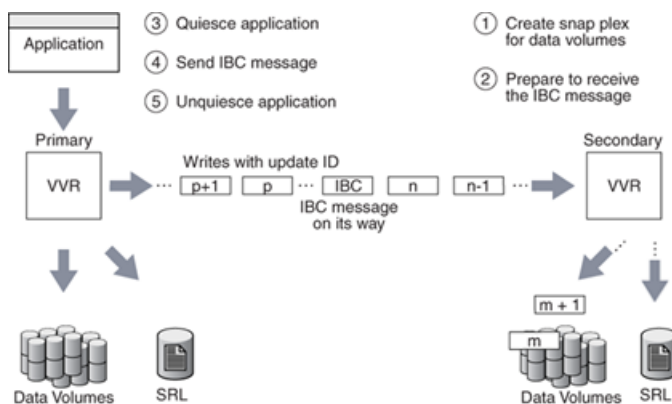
Application

③ Quiesce application

④ Send IBC message

⑤ Unquiesce application

① Create snap plex for data volumes

② Prepare to receive the IBC message

Primary

VVR

Writes with update ID

p+1 p ... IBC n n-1

IBC message on its way

Secondary

VVR

m + 1

m

Data Volumes

SRL

Data Volumes

SRL